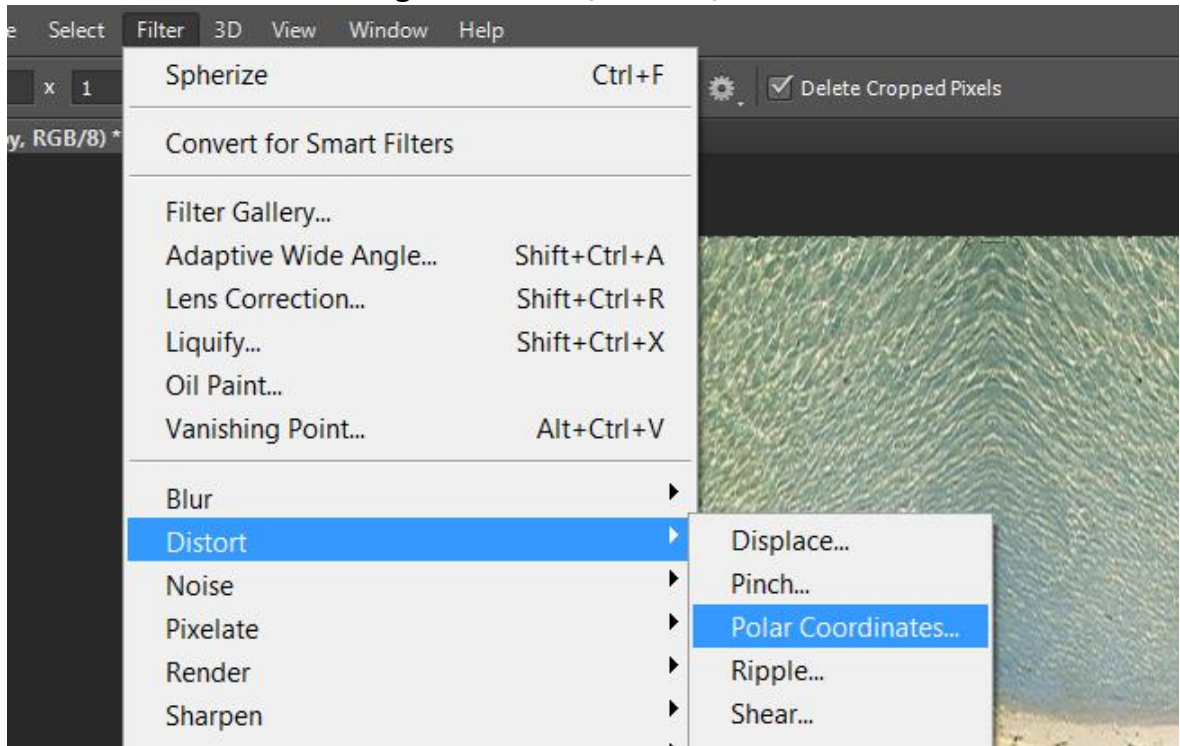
e Select Filter 3D View Window Help

x 1

Delete Cropped Pixels

y, RGB/8) *

Spherize Ctrl+F

Convert for Smart Filters

Filter Gallery...
Adaptive Wide Angle... Shift+Ctrl+A
Lens Correction... Shift+Ctrl+R
Liquify... Shift+Ctrl+X
Oil Paint...
Vanishing Point... Alt+Ctrl+V

Blur
Distort
Noise
Pixelate
Render
Sharpen

Displace...
Pinch...
Polar Coordinates...
Ripple...
Shear...